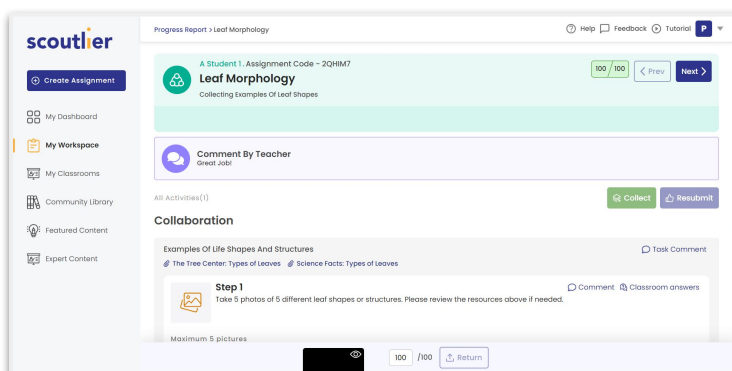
scoutlier

Create Assignment

My Dashboard

My Workspace

My Classrooms

Community Library

Featured Content

Expert Content

Progress Report > Leaf Morphology

Help Feedback Tutorial P

A Student 1. Assignment Code - 2QHIM7

Leaf Morphology

Collecting Examples Of Leaf Shapes

100 / 100 Prev Next

Comment By Teacher

Great Job!

All Activities(1)

Collect Resubmit

Collaboration

Examples Of Life Shapes And Structures

Task Comment

The Tree Center: Types of Leaves Science Facts: Types of Leaves

Step 1

Take 5 photos of 5 different leaf shapes or structures. Please review the resources above if needed.

Comment Classroom answers

Maximum 5 pictures

100 /100 Return